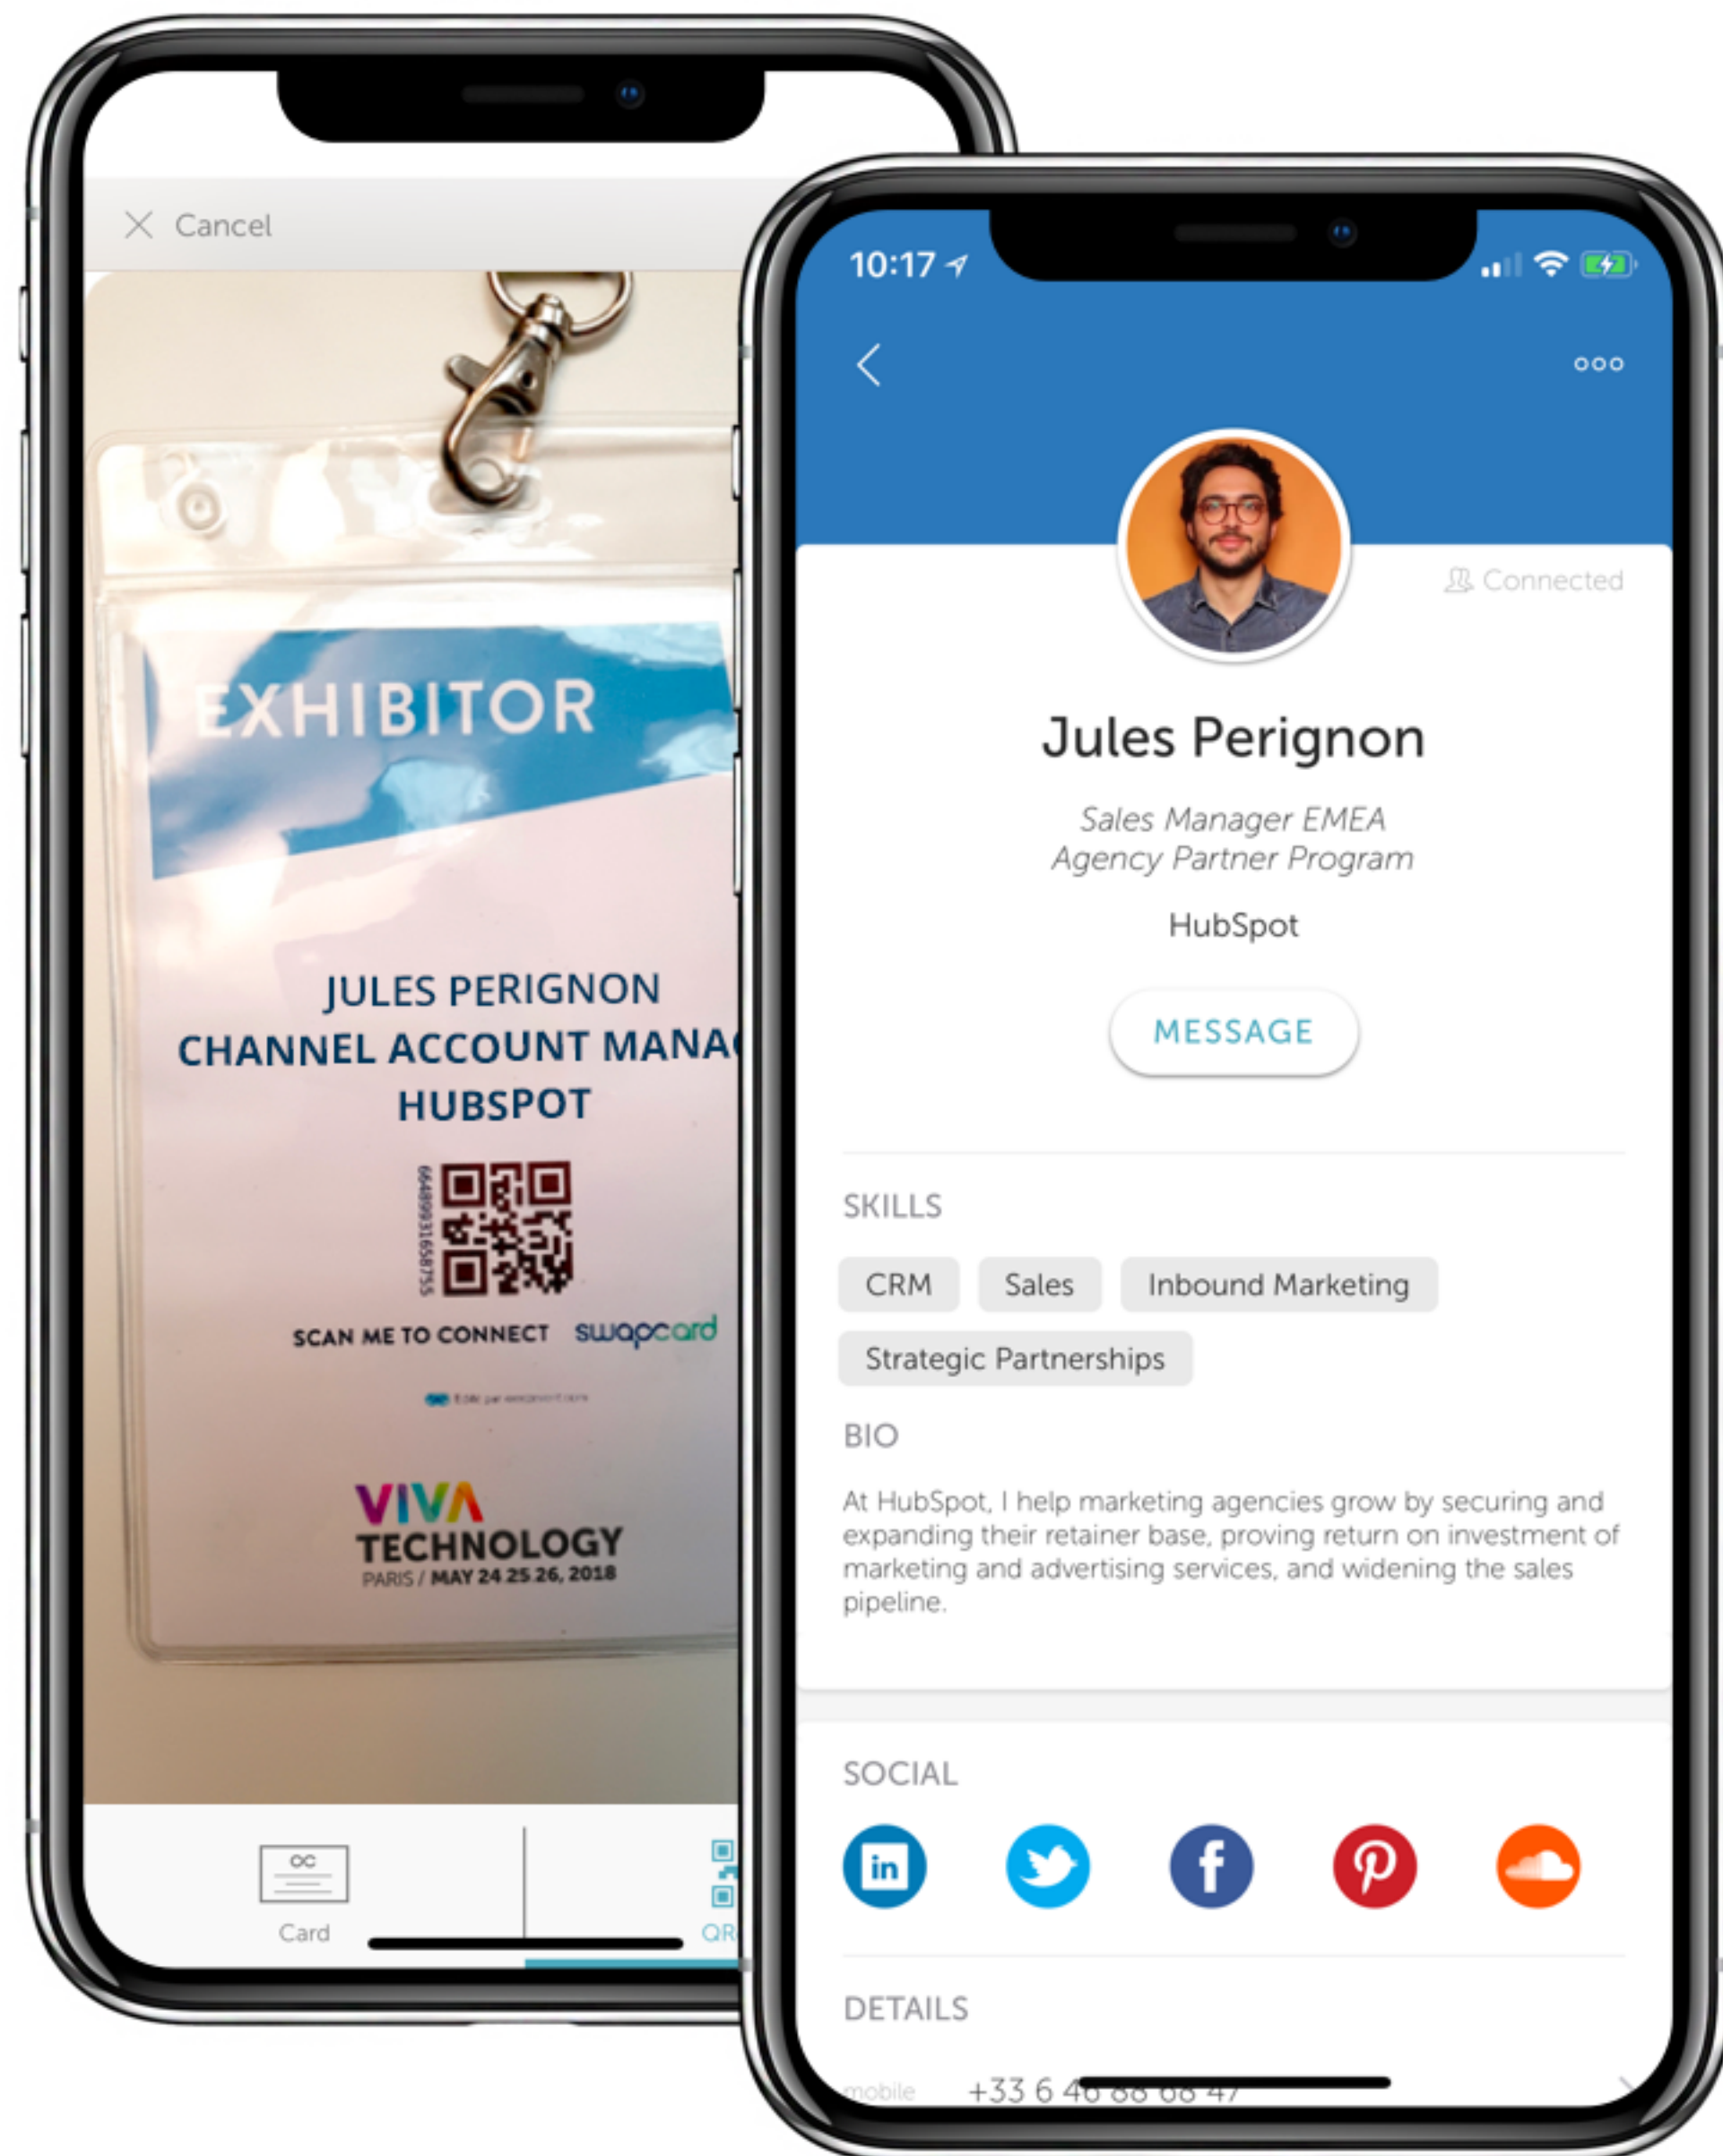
Cancel

EXHIBITOR

JULES PERIGNON
CHANNEL ACCOUNT MANA
HUBSPOT

SCAN ME TO CONNECT swapcard

VIVA TECHNOLOGY
PARIS / MAY 24 25 26, 2018

Card

QR

10:17

Connected

Jules Perignon

Sales Manager EMEA
Agency Partner Program

HubSpot

MESSAGE

SKILLS

CRM

Sales

Inbound Marketing

Strategic Partnerships

BIO

At HubSpot, I help marketing agencies grow by securing and expanding their retainer base, proving return on investment of marketing and advertising services, and widening the sales pipeline.

SOCIAL

DETAILS

mobile +33 6 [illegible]